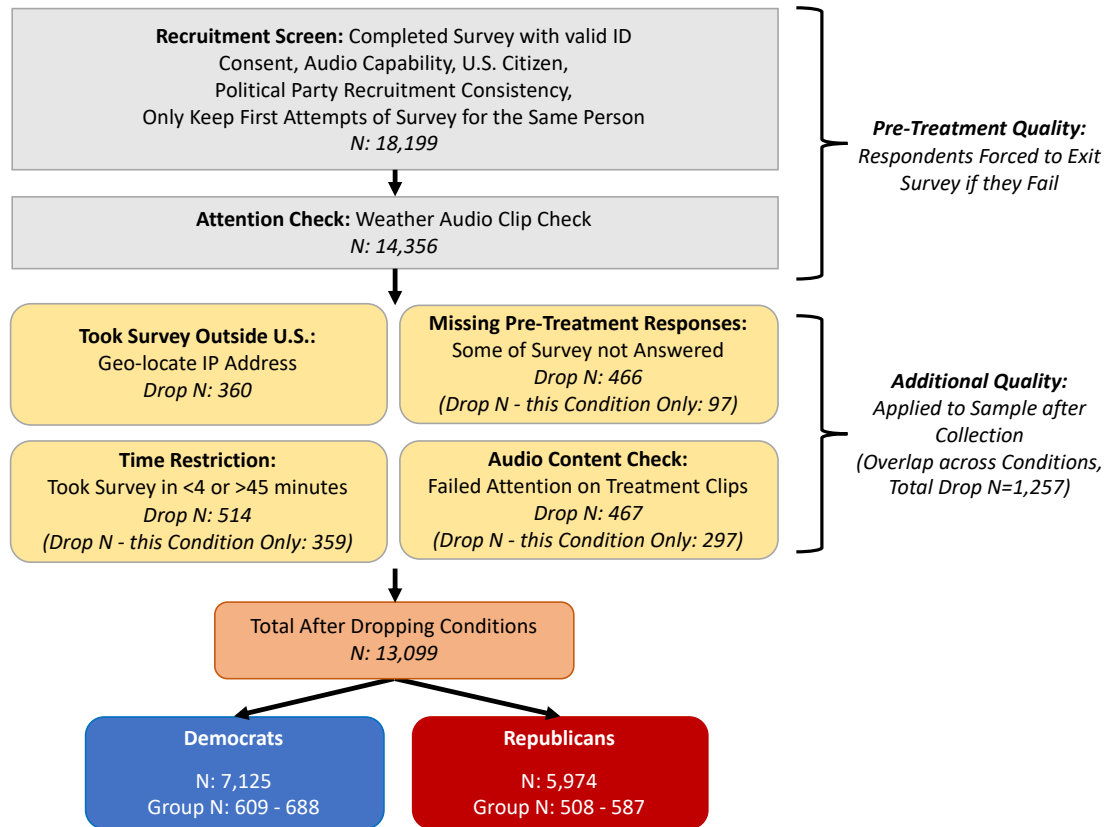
**Recruitment Screen:** Completed Survey with valid ID Consent, Audio Capability, U.S. Citizen, Political Party Recruitment Consistency, Only Keep First Attempts of Survey for the Same Person
*N: 18,199*

**Attention Check:** Weather Audio Clip Check
*N: 14,356*

***Pre-Treatment Quality:***
*Respondents Forced to Exit Survey if they Fail*

**Took Survey Outside U.S.:**
Geo-locate IP Address
*Drop N: 360*

**Missing Pre-Treatment Responses:**
Some of Survey not Answered
*Drop N: 466*
*(Drop N - this Condition Only: 97)*

**Time Restriction:**
Took Survey in <4 or >45 minutes
*Drop N: 514*
*(Drop N - this Condition Only: 359)*

**Audio Content Check:**
Failed Attention on Treatment Clips
*Drop N: 467*
*(Drop N - this Condition Only: 297)*

***Additional Quality:***
*Applied to Sample after Collection*
*(Overlap across Conditions, Total Drop N=1,257)*

Total After Dropping Conditions
*N: 13,099*

**Democrats**
N: 7,125
Group N: 609 - 688

**Republicans**
N: 5,974
Group N: 508 - 587